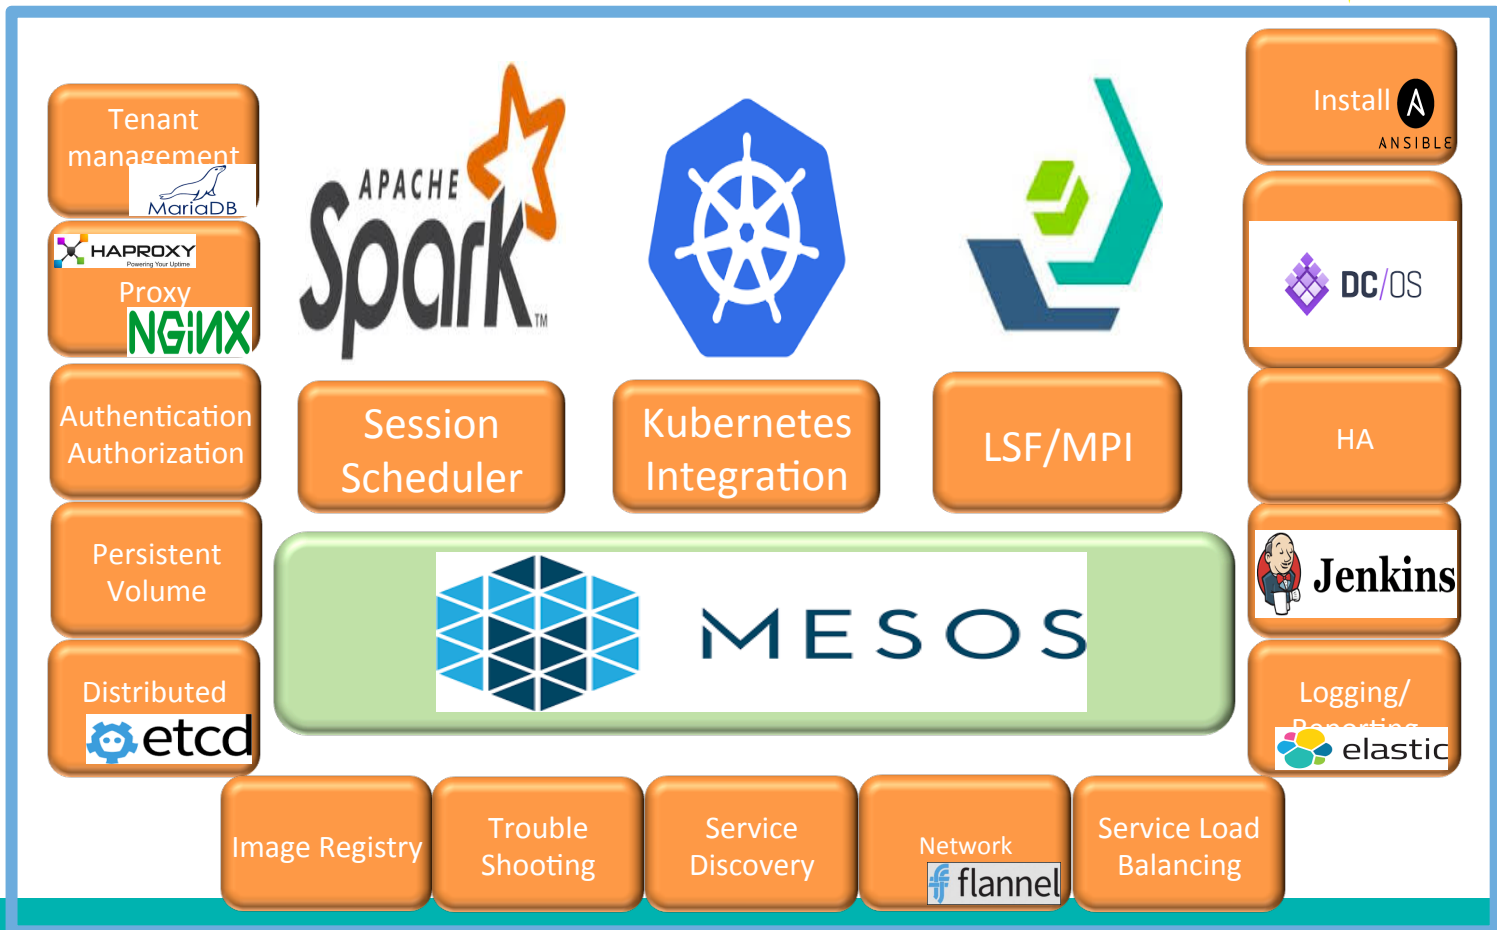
Tenant management
MariaDB

HAPROXY
Powering Your Uptime
Proxy
NGINX

Authentication Authorization

Persistent Volume

Distributed
etcd

APACHE Spark TM

Session Scheduler

Kubernetes Integration

LSF/MPI

MESOS

Install ANSIBLE

DC/OS

HA

Jenkins

Logging/ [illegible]
elastic

Image Registry

Trouble Shooting

Service Discovery

Network
flannel

Service Load Balancing